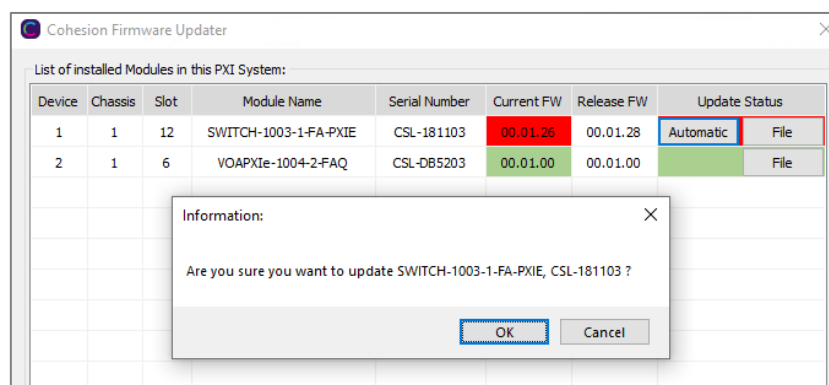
Cohesion Firmware Updater

List of installed Modules in this PXI System:

| Device | Chassis | Slot | Module Name | Serial Number | Current FW | Release FW | Update Status | |
|---|---|---|---|---|---|---|---|---|
| 1 | 1 | 12 | SWITCH-1003-1-FA-PXIE | CSL-181103 | 00.01.26 | 00.01.28 | Automatic | File |
| 2 | 1 | 6 | VOAPXIe-1004-2-FAQ | CSL-DB5203 | 00.01.00 | 00.01.00 | | File |

Information:

Are you sure you want to update SWITCH-1003-1-FA-PXIE, CSL-181103 ?

OK Cancel